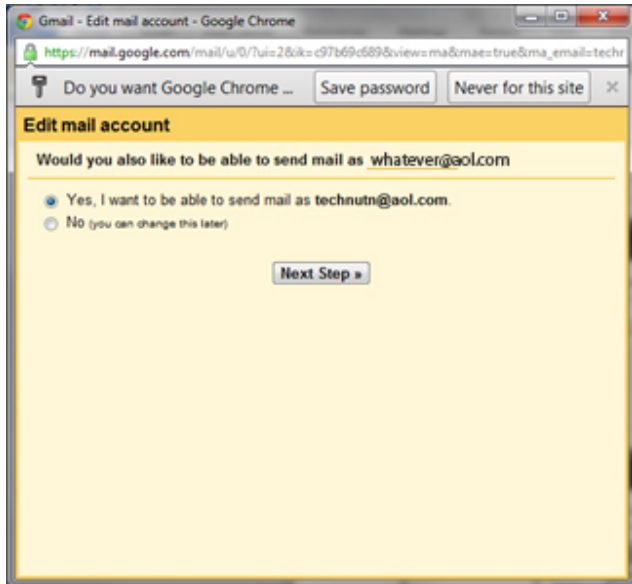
Gmail - Edit mail account - Google Chrome

https://mail.google.com/mail/u/0/?ui=2&ik=c97b69c689&view=ma&mae=true&ma_email=techr

Do you want Google Chrome ... Save password Never for this site ×

Edit mail account

Would you also like to be able to send mail as whatever@aol.com

Yes, I want to be able to send mail as technutn@aol.com.

No (you can change this later)

Next Step »